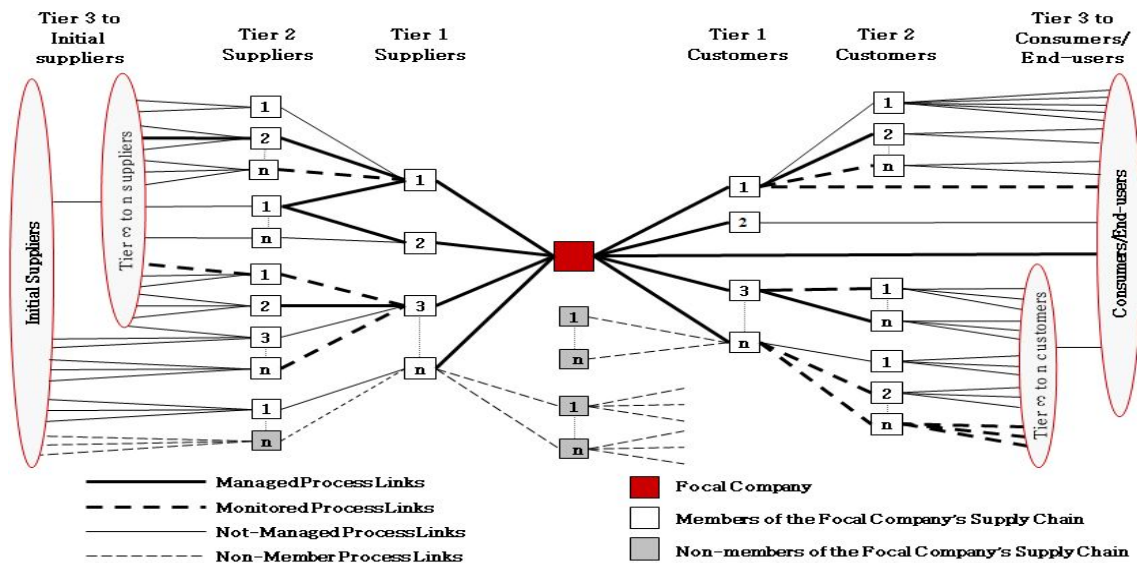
Tier 3 to Initial suppliers

Tier 2 Suppliers

Tier 1 Suppliers

Tier 1 Customers

Tier 2 Customers

Tier 3 to Consumers/ End-users

Initial Suppliers

Tier 3 to n suppliers

1
2
n
1
n
1
2
3
n
1
n

1
2
3
n

1
n
1
n

1
2
3
n

1
2
n
1
n
1
2
n

Tier 3 to n customers

Consumers/End-users

ManagedProcessLinks
MonitoredProcessLinks
Not-ManagedProcessLinks
Non-MemberProcessLinks

Focal Company
Members of the Focal Company's Supply Chain
Non-members of the Focal Company's Supply Chain